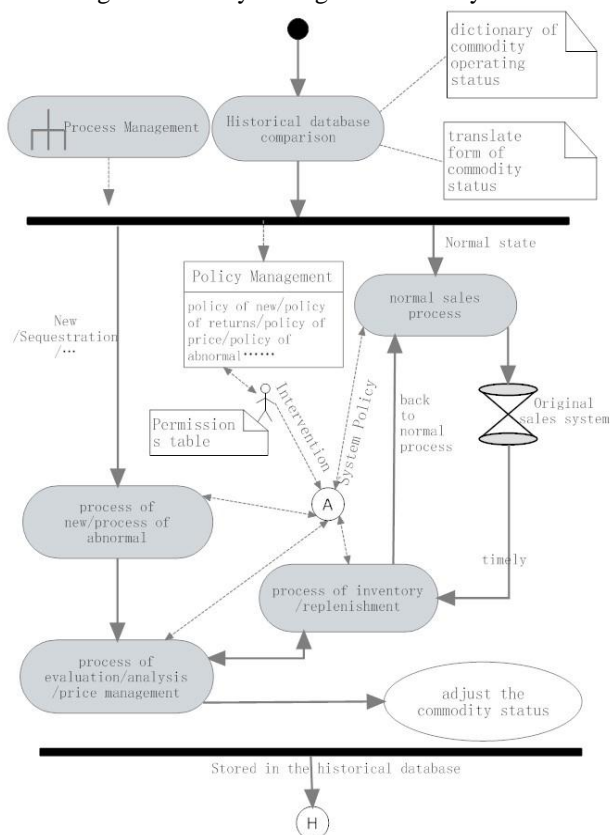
dictionary of commodity operating status

Process Management

Historical database comparison

translate form of commodity status

Normal state

Policy Management

policy of new/policy of returns/policy of price/policy of abnormal……

normal sales process

New /Sequestration /…

Intervention

System Policy

back to normal process

Original sales system

Permission s table

A

process of new/process of abnormal

timely

process of inventory /replenishment

process of evaluation/analysis /price management

adjust the commodity status

Stored in the historical database

H